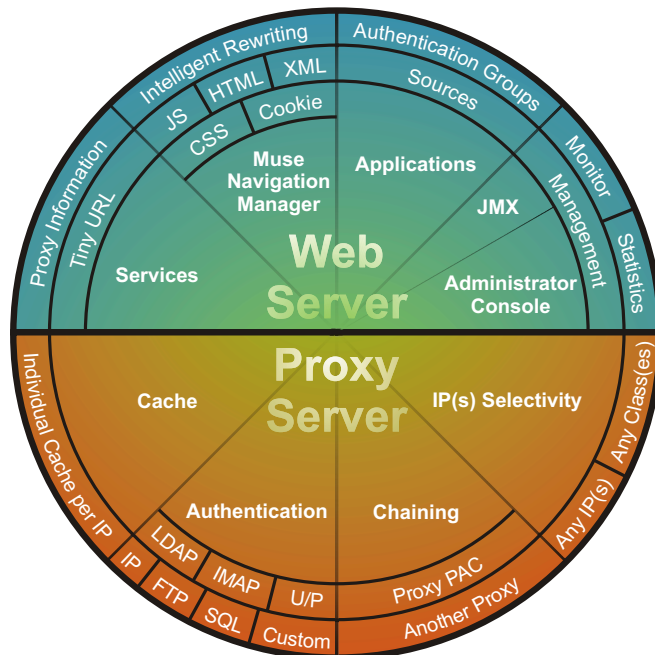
Intelligent Rewriting
JS
HTML
XML
CSS
Cookie
Authentication Groups
Sources
Monitor
Statistics
Proxy Information
Tiny URL
Services
Muse Navigation Manager
Applications
JMX
Management
Administrator Console
Web Server
Proxy Server
Cache
IP(s) Selectivity
Any Class(es)
Any IP(s)
Individual Cache per IP
Authentication
Chaining
LDAP
IMAP
IP
FTP
SQL
U/P
Custom
Proxy PAC
Another Proxy